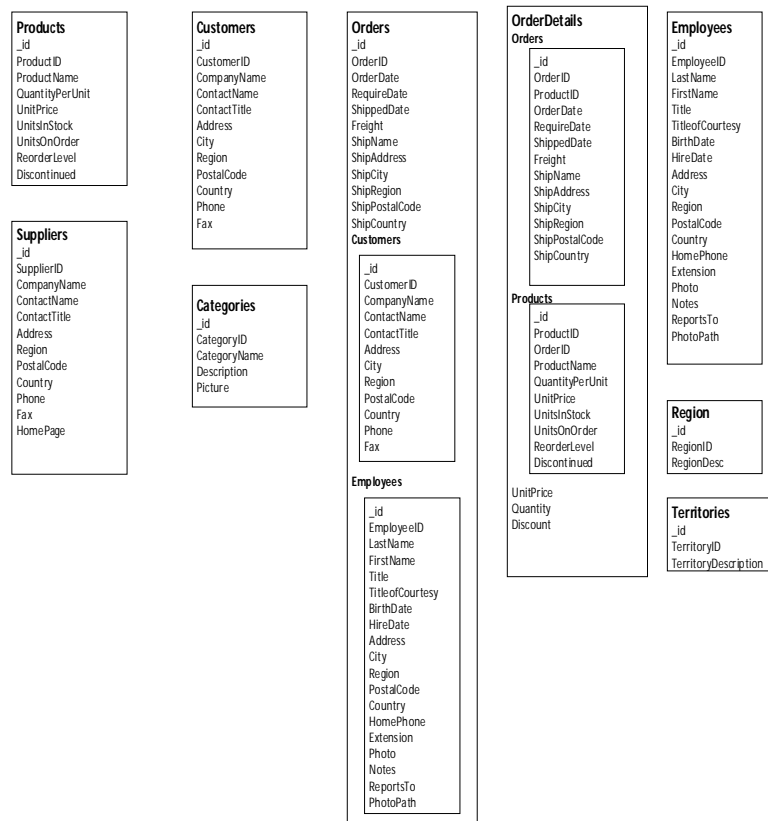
Products
_id
ProductID
ProductName
QuantityPerUnit
UnitPrice
UnitsInStock
UnitsOnOrder
ReorderLevel
Discontinued

Suppliers
_id
SupplierID
CompanyName
ContactName
ContactTitle
Address
Region
PostalCode
Country
Phone
Fax
HomePage

Customers
_id
CustomerID
CompanyName
ContactName
ContactTitle
Address
City
Region
PostalCode
Country
Phone
Fax

Categories
_id
CategoryID
CategoryName
Description
Picture

Orders
_id
OrderID
OrderDate
RequireDate
ShippedDate
Freight
ShipName
ShipAddress
ShipCity
ShipRegion
ShipPostalCode
ShipCountry
Customers
_id
CustomerID
CompanyName
ContactName
ContactTitle
Address
City
Region
PostalCode
Country
Phone
Fax
Employees
_id
EmployeeID
LastName
FirstName
Title
TitleofCourtesy
BirthDate
HireDate
Address
City
Region
PostalCode
Country
HomePhone
Extension
Photo
Notes
ReportsTo
PhotoPath

OrderDetails
Orders
_id
OrderID
ProductID
OrderDate
RequireDate
ShippedDate
Freight
ShipName
ShipAddress
ShipCity
ShipRegion
ShipPostalCode
ShipCountry
Products
_id
ProductID
OrderID
ProductName
QuantityPerUnit
UnitPrice
UnitsInStock
UnitsOnOrder
ReorderLevel
Discontinued
UnitPrice
Quantity
Discount

Employees
_id
EmployeeID
LastName
FirstName
Title
TitleofCourtesy
BirthDate
HireDate
Address
City
Region
PostalCode
Country
HomePhone
Extension
Photo
Notes
ReportsTo
PhotoPath

Region
_id
RegionID
RegionDesc

Territories
_id
TerritoryID
TerritoryDescription